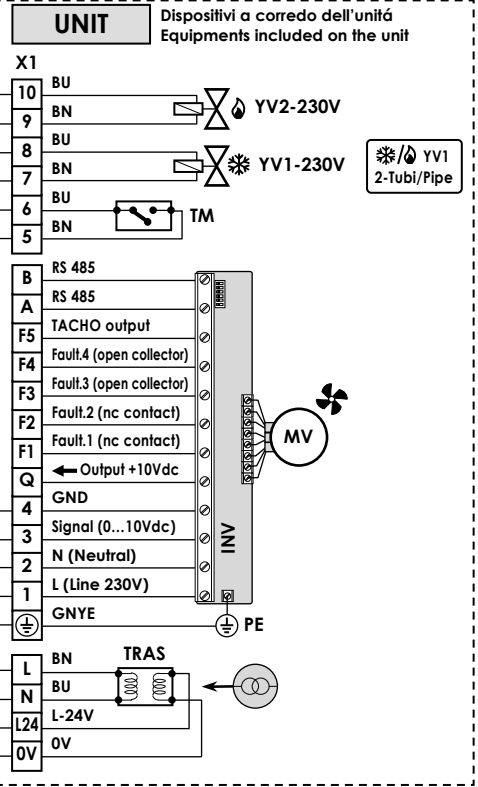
UNIT

Dispositivi a corredo dell'unitá
Equipments included on the unit

X1

10 BU
9 BN
YV2-230V

8 BU
7 BN
YV1-230V

YV1
2-Tubi/Pipe

6 BU
5 BN
TM

B RS 485
A RS 485
F5 TACHO output
F4 Fault.4 (open collector)
F3 Fault.3 (open collector)
F2 Fault.2 (nc contact)
F1 Fault.1 (nc contact)
Q Output +10Vdc
4 GND
3 Signal (0...10Vdc)
2 N (Neutral)
1 L (Line 230V)
GNYE

INV

MV

PE

TRAS

L BN
N BU
L24 L-24V
0V 0V